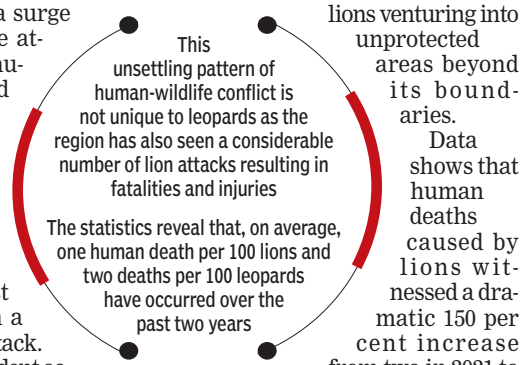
a surge
e at-
nu-
d

t
n a
tack.

This unsettling pattern of human-wildlife conflict is not unique to leopards as the region has also seen a considerable number of lion attacks resulting in fatalities and injuries

The statistics reveal that, on average, one human death per 100 lions and two deaths per 100 leopards have occurred over the past two years

lions venturing into unprotected areas beyond its boundaries.

Data shows that human deaths caused by lions witnessed a dramatic 150 per cent increase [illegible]